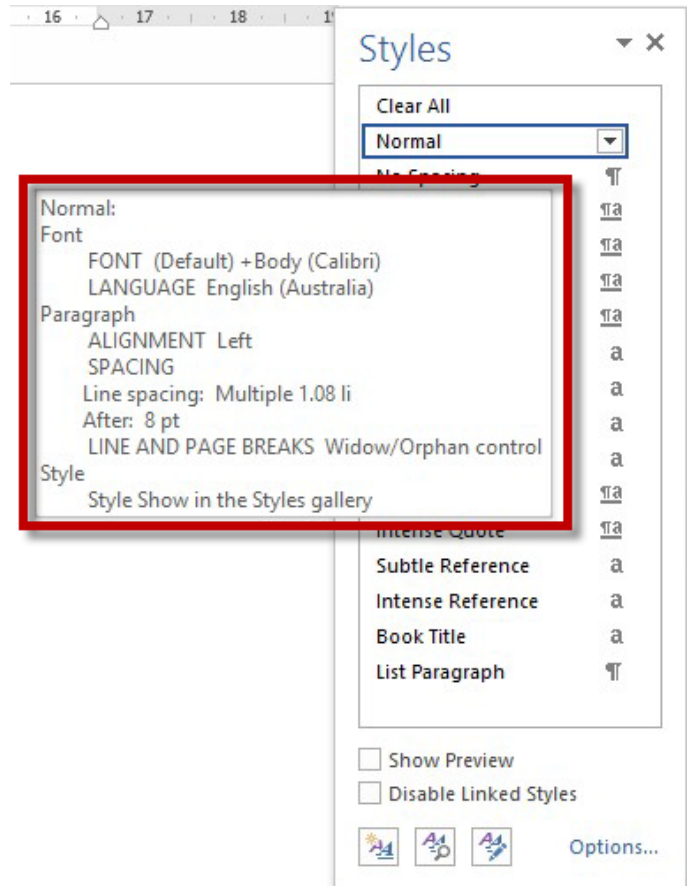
16 · 17 · 18 · 1

Styles

Clear All

Normal

No Spacing ¶

¶a

¶a

¶a

¶a

a

a

a

a

¶a

Normal:
Font
FONT (Default) +Body (Calibri)
LANGUAGE English (Australia)
Paragraph
ALIGNMENT Left
SPACING
Line spacing: Multiple 1.08 li
After: 8 pt
LINE AND PAGE BREAKS Widow/Orphan control
Style
Style Show in the Styles gallery

Intense Quote ¶a

Subtle Reference a

Intense Reference a

Book Title a

List Paragraph ¶

Show Preview

Disable Linked Styles

Options...